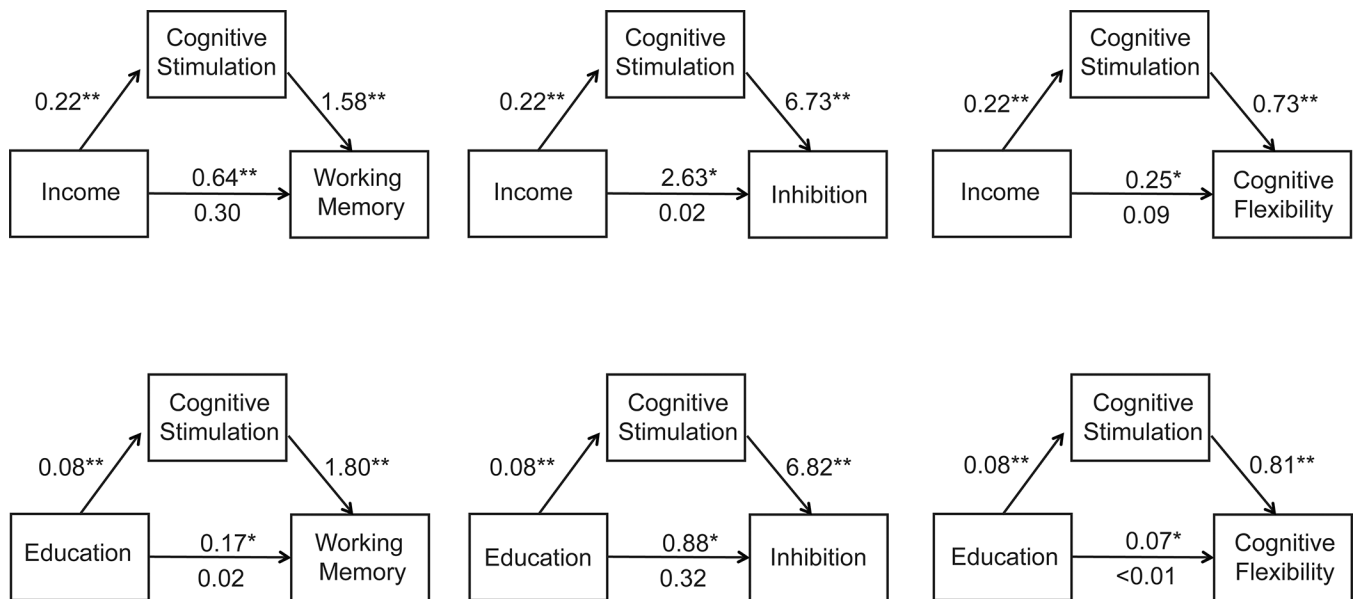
Cognitive Stimulation
0.22**
1.58**
Income
0.64**
0.30
Working Memory

Cognitive Stimulation
0.22**
6.73**
Income
2.63*
0.02
Inhibition

Cognitive Stimulation
0.22**
0.73**
Income
0.25*
0.09
Cognitive Flexibility

Cognitive Stimulation
0.08**
1.80**
Education
0.17*
0.02
Working Memory

Cognitive Stimulation
0.08**
6.82**
Education
0.88*
0.32
Inhibition

Cognitive Stimulation
0.08**
0.81**
Education
0.07*
<0.01
Cognitive Flexibility